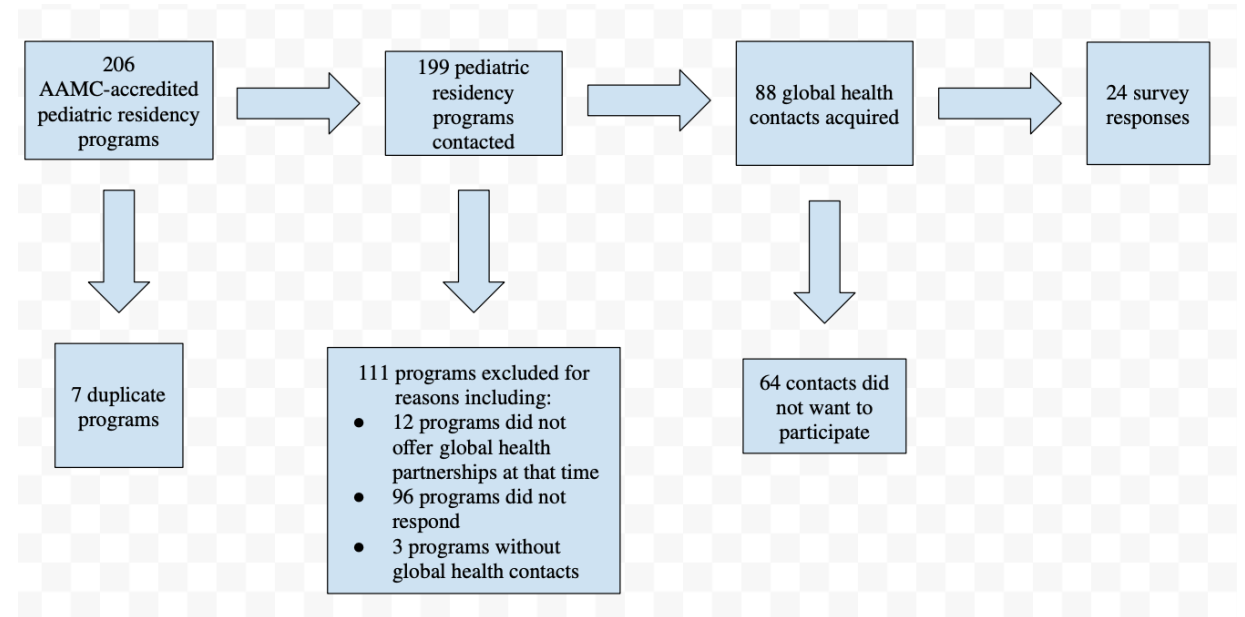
206 AAMC-accredited pediatric residency programs

199 pediatric residency programs contacted

88 global health contacts acquired

24 survey responses

7 duplicate programs

111 programs excluded for reasons including:
- 12 programs did not offer global health partnerships at that time
- 96 programs did not respond
- 3 programs without global health contacts

64 contacts did not want to participate